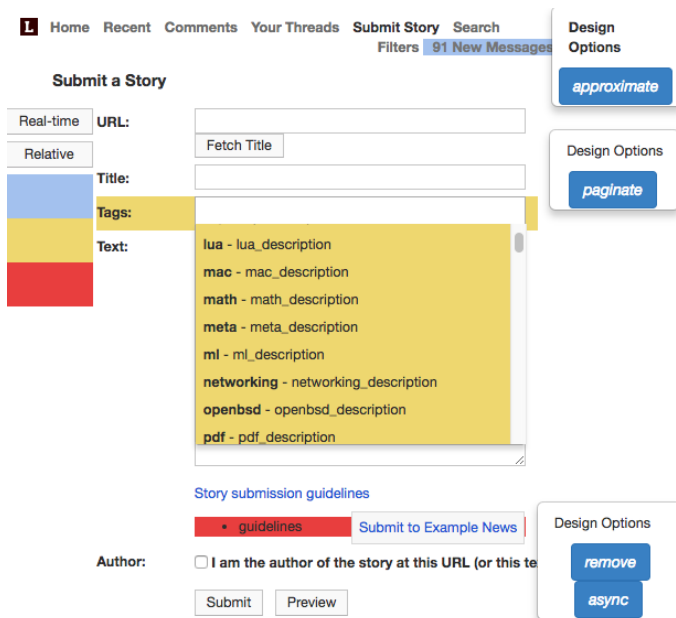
L Home Recent Comments Your Threads Submit Story Search
Filters 91 New Messages

Design Options
approximate

Submit a Story

Design Options
paginate

Real-time
Relative

URL:
Fetch Title
Title:
Tags:
Text:

lua - lua_description
mac - mac_description
math - math_description
meta - meta_description
ml - ml_description
networking - networking_description
openbsd - openbsd_description
pdf - pdf_description

Story submission guidelines

• guidelines
Submit to Example News

Design Options
remove
async

Author:
I am the author of the story at this URL (or this te

Submit Preview